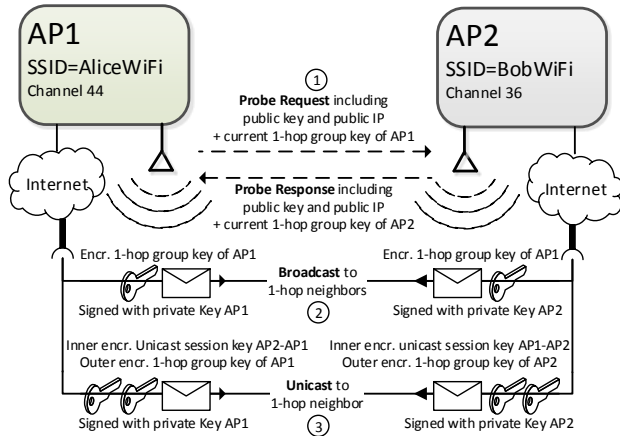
AP1
SSID=AliceWiFi
Channel 44

AP2
SSID=BobWiFi
Channel 36

1
Probe Request including public key and public IP + current 1-hop group key of AP1

Probe Response including public key and public IP + current 1-hop group key of AP2

Internet

Internet

Encr. 1-hop group key of AP1

Encr. 1-hop group key of AP1

Broadcast to 1-hop neighbors

2

Signed with private Key AP1

Signed with private Key AP2

Inner encr. Unicast session key AP2-AP1
Outer encr. 1-hop group key of AP1

Inner encr. unicast session key AP1-AP2
Outer encr. 1-hop group key of AP2

Unicast to 1-hop neighbor

3

Signed with private Key AP1

Signed with private Key AP2